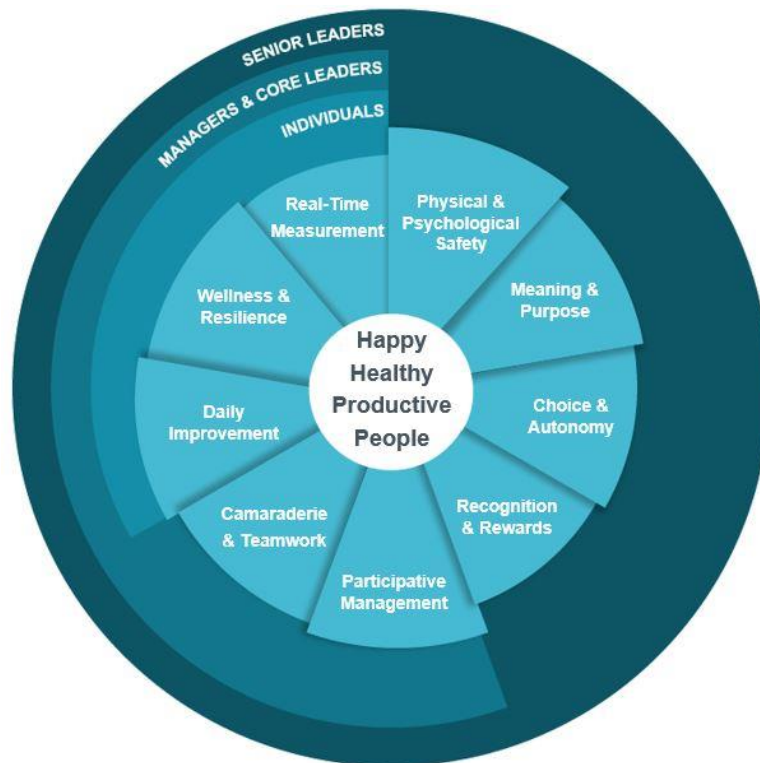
SENIOR LEADERS
MANAGERS & CORE LEADERS
INDIVIDUALS

Happy Healthy Productive People

Physical & Psychological Safety

Meaning & Purpose

Choice & Autonomy

Recognition & Rewards

Participative Management

Camaraderie & Teamwork

Daily Improvement

Wellness & Resilience

Real-Time Measurement